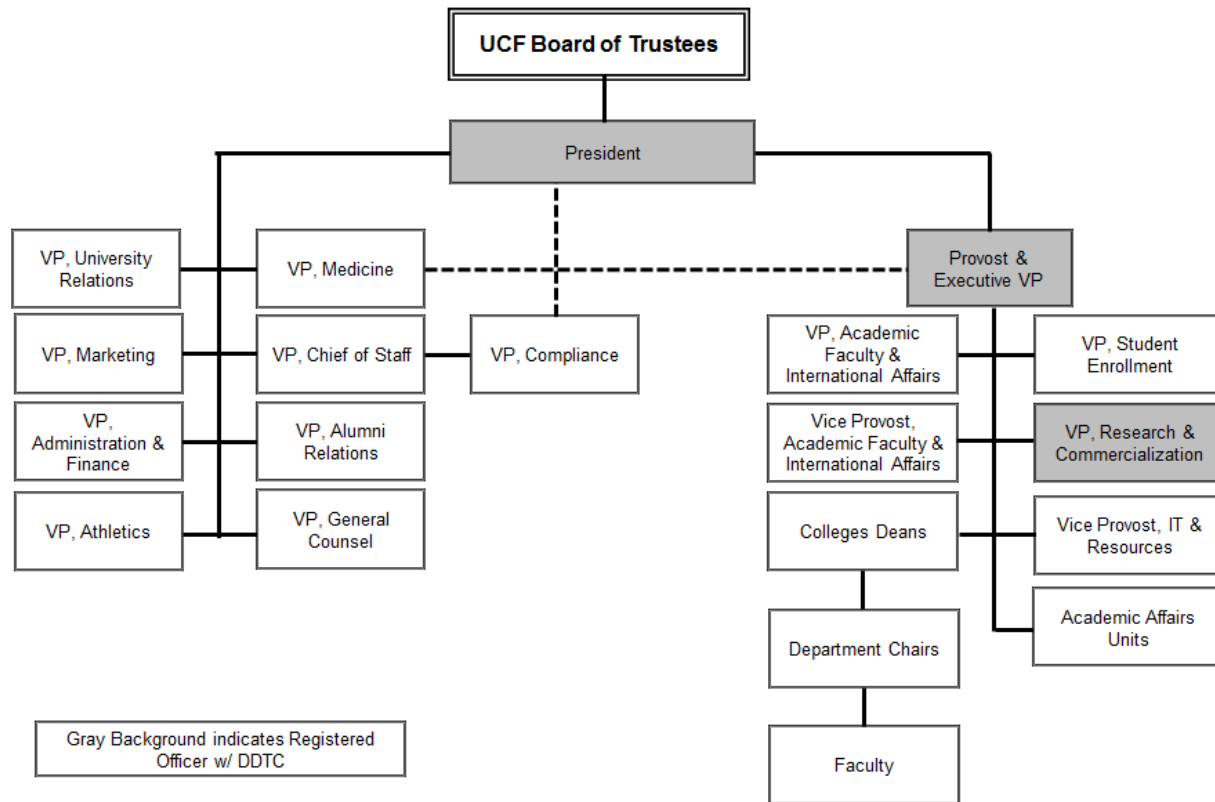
UCF Board of Trustees

President

VP, University Relations

VP, Medicine

Provost & Executive VP

VP, Marketing

VP, Chief of Staff

VP, Compliance

VP, Academic Faculty & International Affairs

VP, Student Enrollment

VP, Administration & Finance

VP, Alumni Relations

Vice Provost, Academic Faculty & International Affairs

VP, Research & Commercialization

VP, Athletics

VP, General Counsel

Colleges Deans

Vice Provost, IT & Resources

Academic Affairs Units

Department Chairs

Faculty

Gray Background indicates Registered Officer w/ DDTC